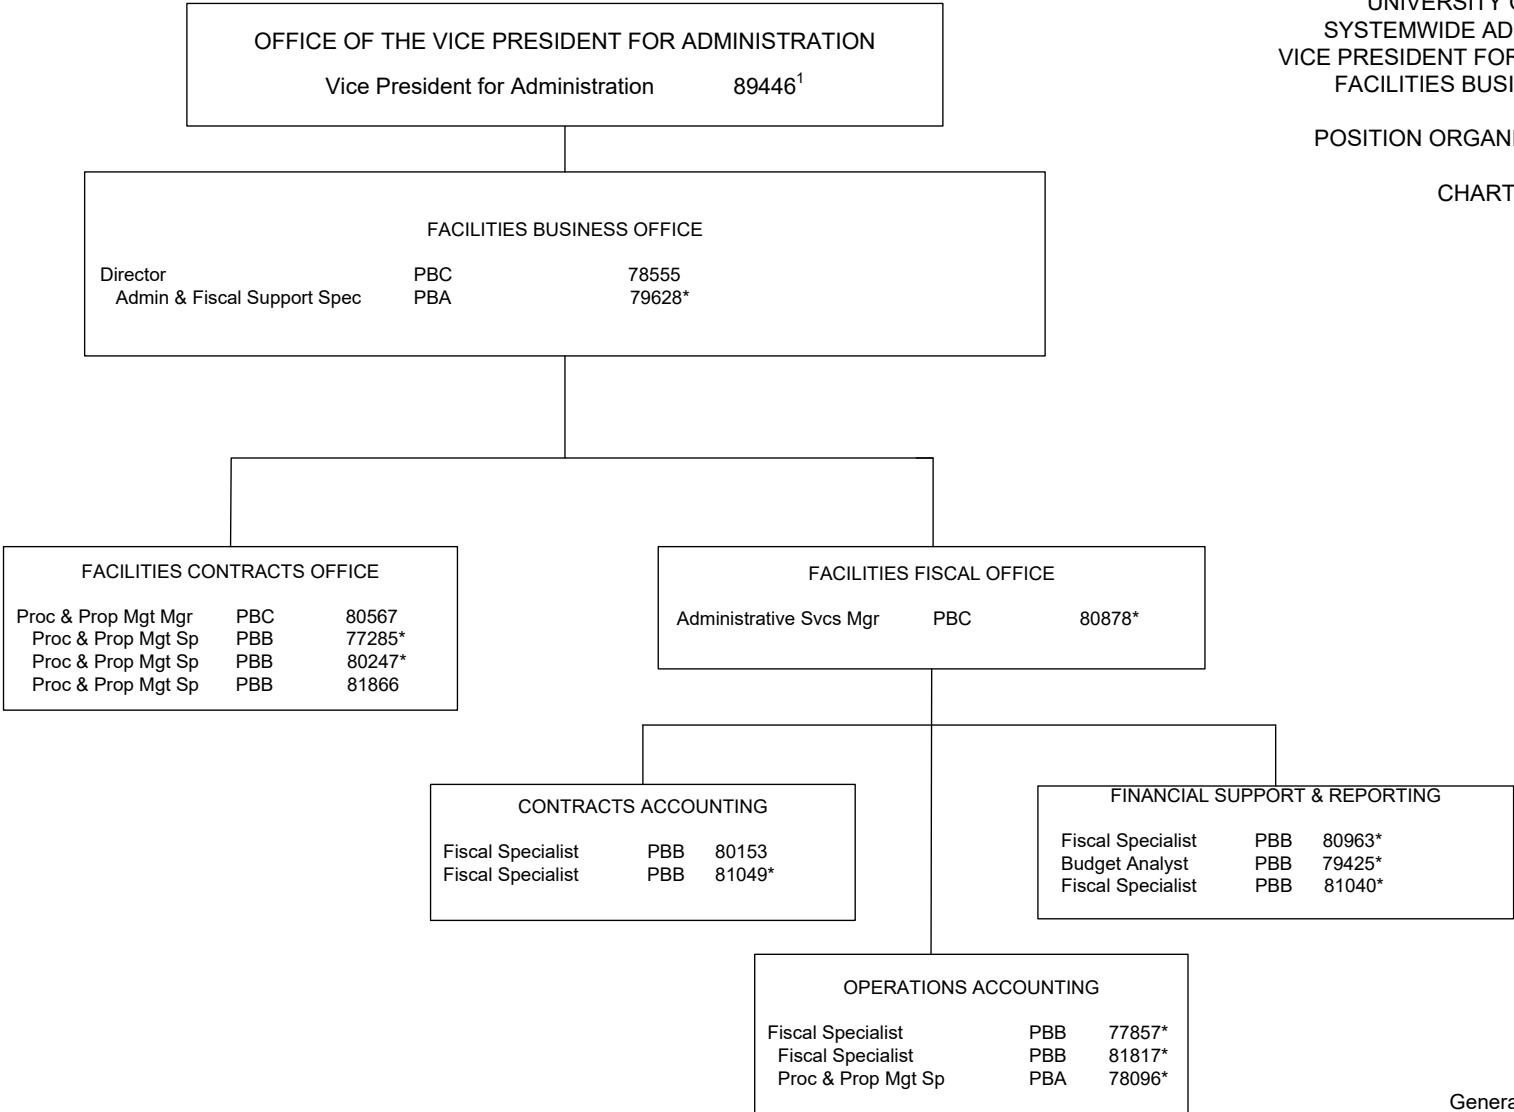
UNIVERSITY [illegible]
SYSTEMWIDE AD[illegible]
VICE PRESIDENT FOR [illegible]
FACILITIES BUSI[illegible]

POSITION ORGANI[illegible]

CHART

OFFICE OF THE VICE PRESIDENT FOR ADMINISTRATION
Vice President for Administration 89446$^{1}$

FACILITIES BUSINESS OFFICE
Director PBC 78555
Admin & Fiscal Support Spec PBA 79628*

FACILITIES CONTRACTS OFFICE
Proc & Prop Mgt Mgr PBC 80567
Proc & Prop Mgt Sp PBB 77285*
Proc & Prop Mgt Sp PBB 80247*
Proc & Prop Mgt Sp PBB 81866

FACILITIES FISCAL OFFICE
Administrative Svcs Mgr PBC 80878*

CONTRACTS ACCOUNTING
Fiscal Specialist PBB 80153
Fiscal Specialist PBB 81049*

FINANCIAL SUPPORT & REPORTING
Fiscal Specialist PBB 80963*
Budget Analyst PBB 79425*
Fiscal Specialist PBB 81040*

OPERATIONS ACCOUNTING
Fiscal Specialist PBB 77857*
Fiscal Specialist PBB 81817*
Proc & Prop Mgt Sp PBA 78096*

Genera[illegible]